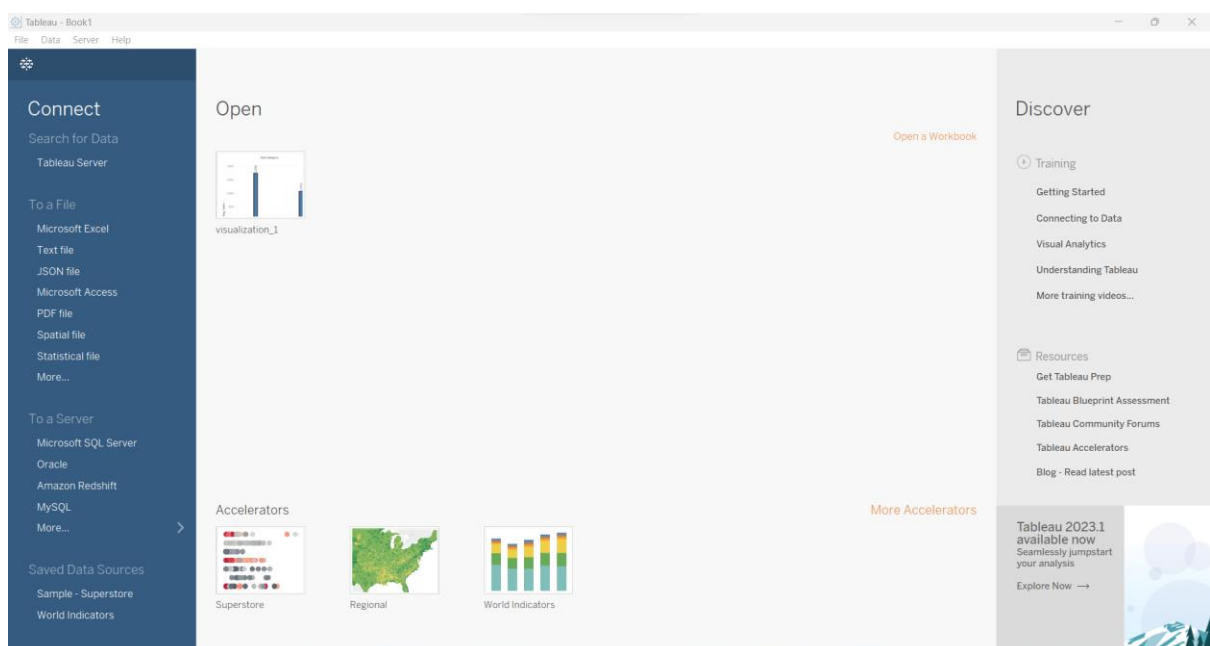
Tableau - Book1
File Data Server Help

Connect
Search for Data
Tableau Server

To a File
Microsoft Excel
Text file
JSON file
Microsoft Access
PDF file
Spatial file
Statistical file
More...

To a Server
Microsoft SQL Server
Oracle
Amazon Redshift
MySQL
More...

Saved Data Sources
Sample - Superstore
World Indicators

Open
Open a Workbook
visualization_1

Accelerators
More Accelerators
Superstore
Regional
World Indicators

Discover
Training
Getting Started
Connecting to Data
Visual Analytics
Understanding Tableau
More training videos...

Resources
Get Tableau Prep
Tableau Blueprint Assessment
Tableau Community Forums
Tableau Accelerators
Blog - Read latest post

Tableau 2023.1 available now
Seamlessly jumpstart your analysis
Explore Now →